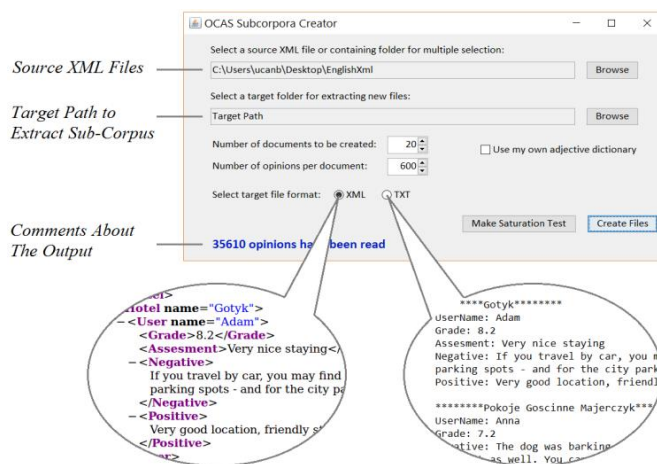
OCAS Subcorpora Creator

Source XML Files

Select a source XML file or containing folder for multiple selection:

C:\Users\ucanb\Desktop\EnglishXml

Browse

Target Path to Extract Sub-Corpus

Select a target folder for extracting new files:

Target Path

Browse

Number of documents to be created: 20

Number of opinions per document: 600

Use my own adjective dictionary

Select target file format: XML TXT

Comments About The Output

Make Saturation Test

Create Files

35610 opinions ha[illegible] been read

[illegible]tel
Hotel name="Gotyk">
– <User name="Adam">
<Grade>8.2</Grade>
<Assesment>Very nice staying</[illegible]
– <Negative>
If you travel by car, you may find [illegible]
parking spots - and for the city pa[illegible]
</Negative>
– <Positive>
Very good location, friendly s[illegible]
</Positive>
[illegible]

****Gotyk********
UserName: Adam
Grade: 8.2
Assesment: Very nice staying
Negative: If you travel by car, you m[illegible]
parking spots - and for the city park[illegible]
Positive: Very good location, friendl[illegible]

********Pokoje Goscinne Majerczyk***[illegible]
UserName: Anna
Grade: 7.2
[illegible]ative: The dog was barking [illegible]
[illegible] as well. You ca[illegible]